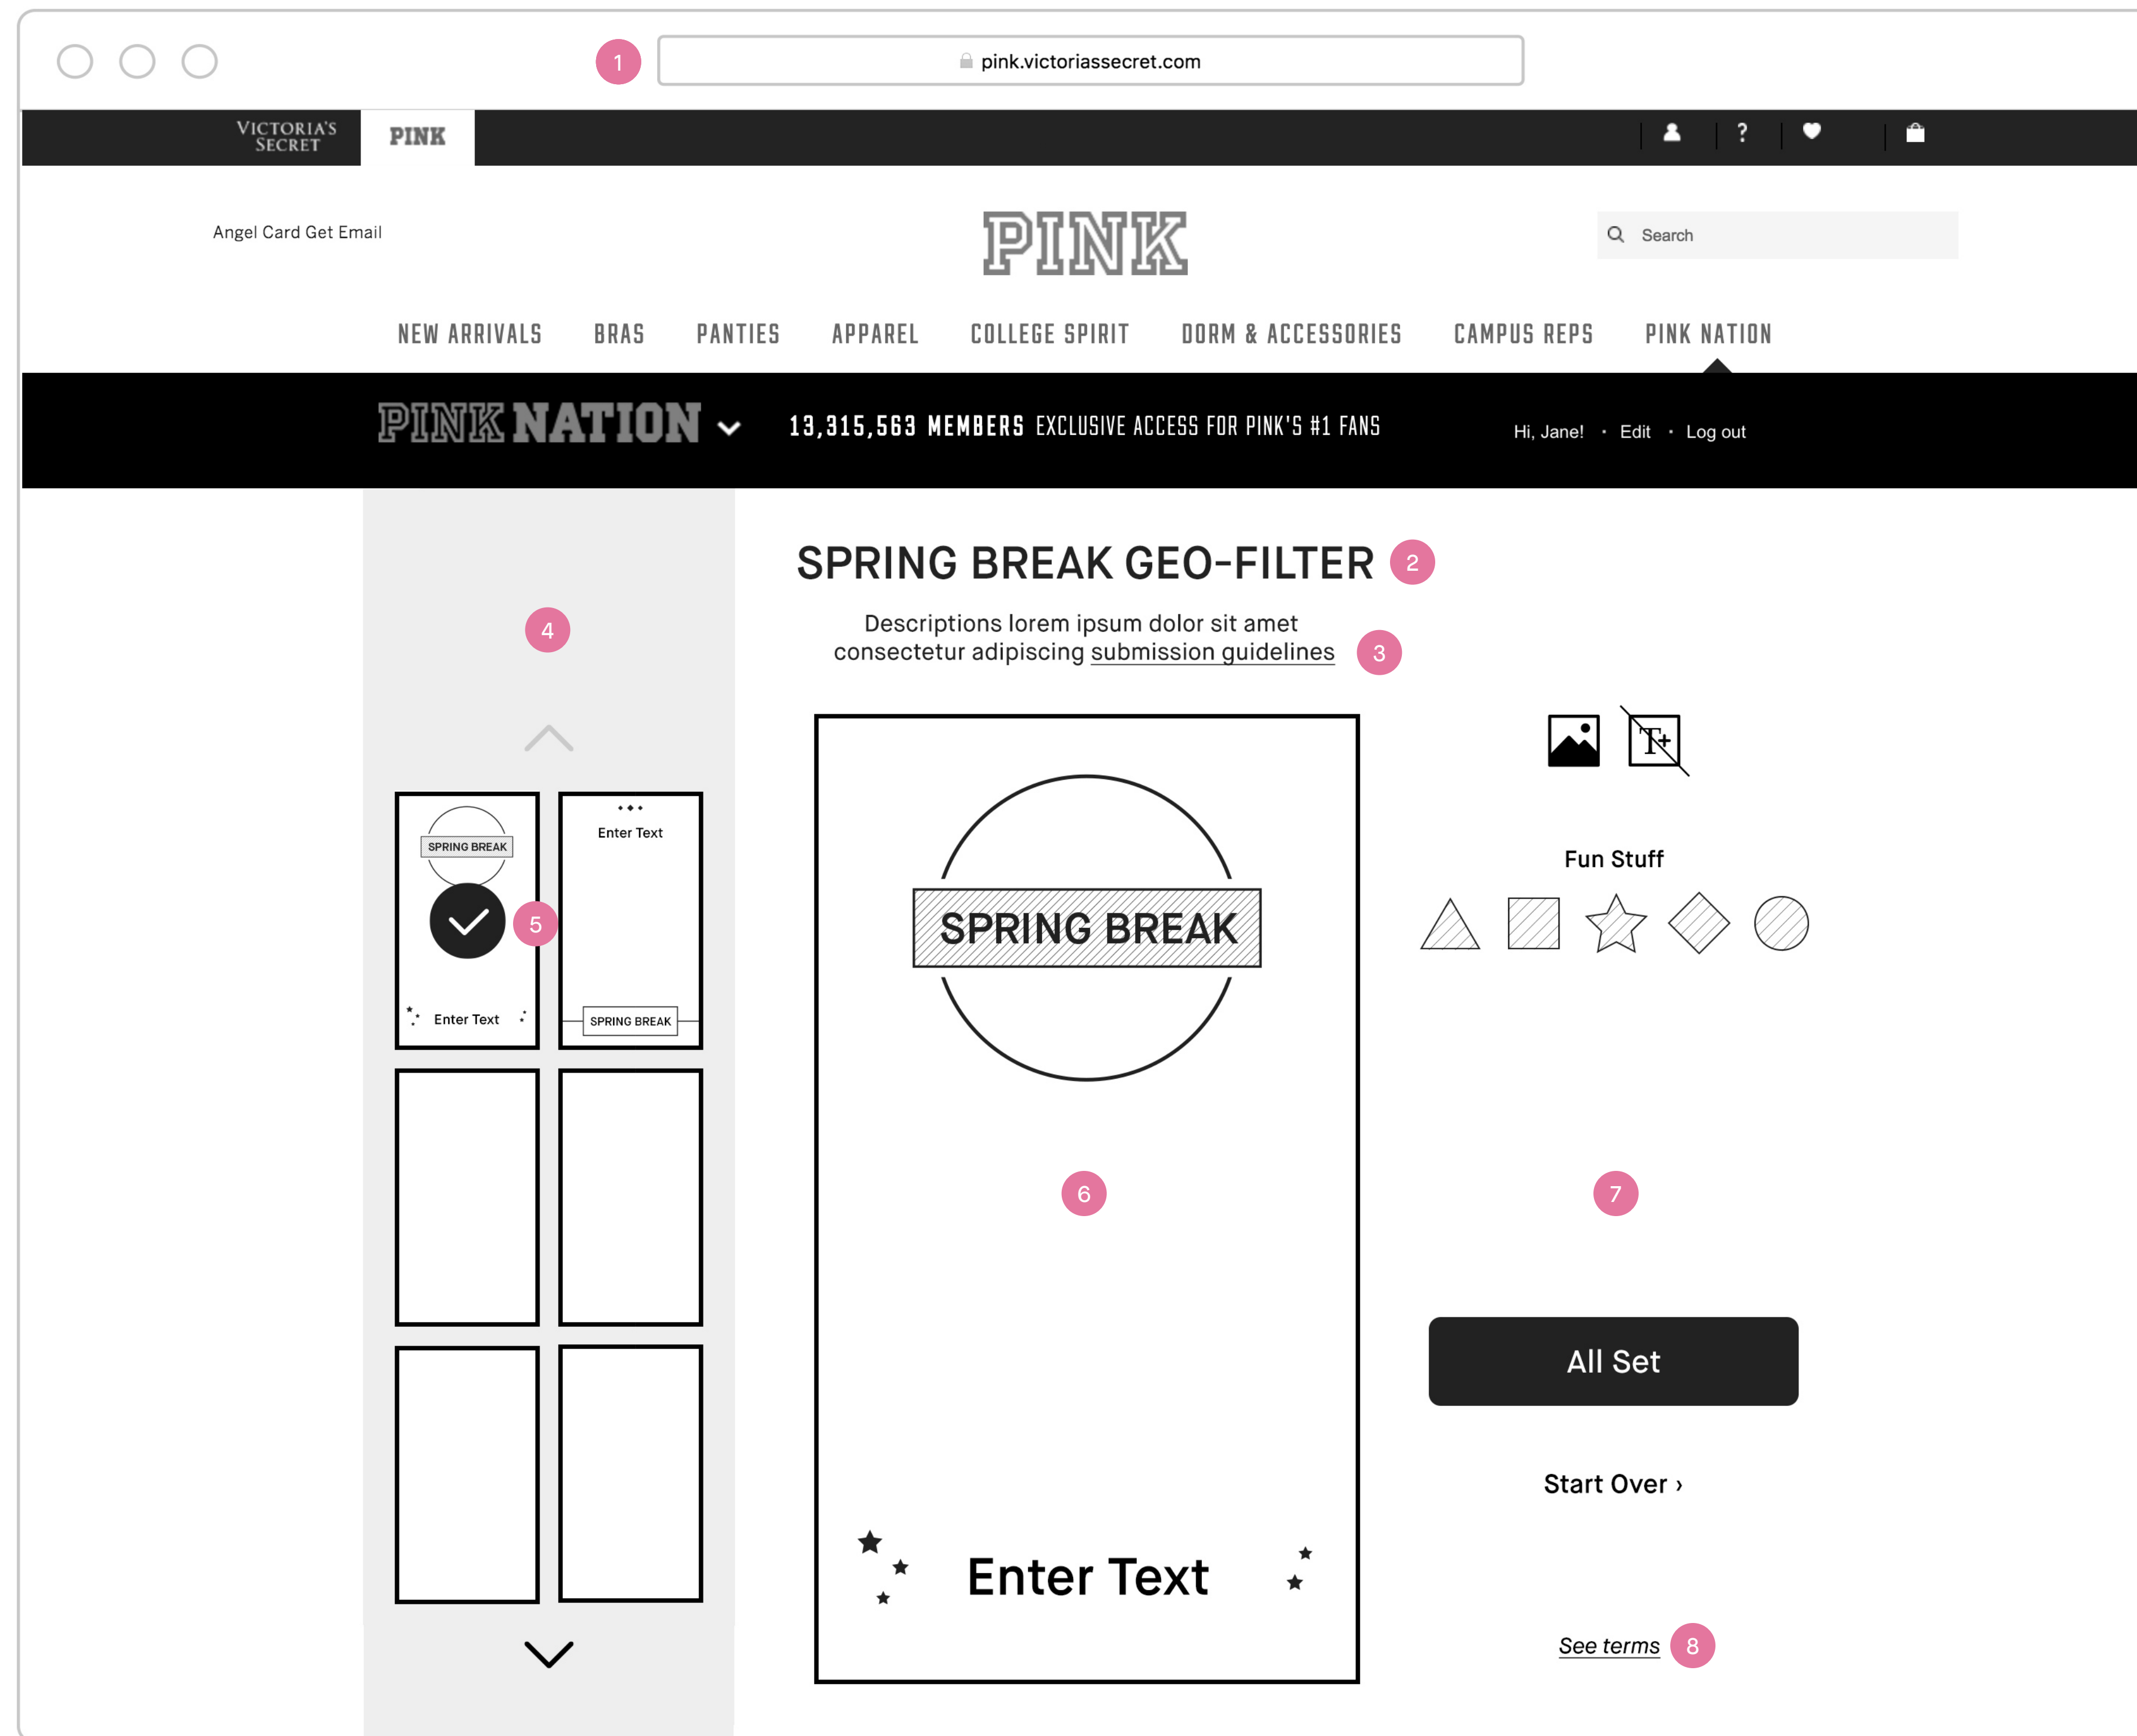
1 pink.victoriassecret.com

VICTORIA'S SECRET PINK

Angel Card Get Email

PINK

Search

NEW ARRIVALS BRAS PANTIES APPAREL COLLEGE SPIRIT DORM & ACCESSORIES CAMPUS REPS PINK NATION

PINK NATION 13,315,563 MEMBERS EXCLUSIVE ACCESS FOR PINK'S #1 FANS Hi, Jane! · Edit · Log out

SPRING BREAK GEO-FILTER 2

Descriptions lorem ipsum dolor sit amet consectetur adipiscing submission guidelines 3

4

SPRING BREAK

5

Enter Text

Enter Text

SPRING BREAK

SPRING BREAK

6

Enter Text

Fun Stuff

7

All Set

Start Over ›

See terms 8